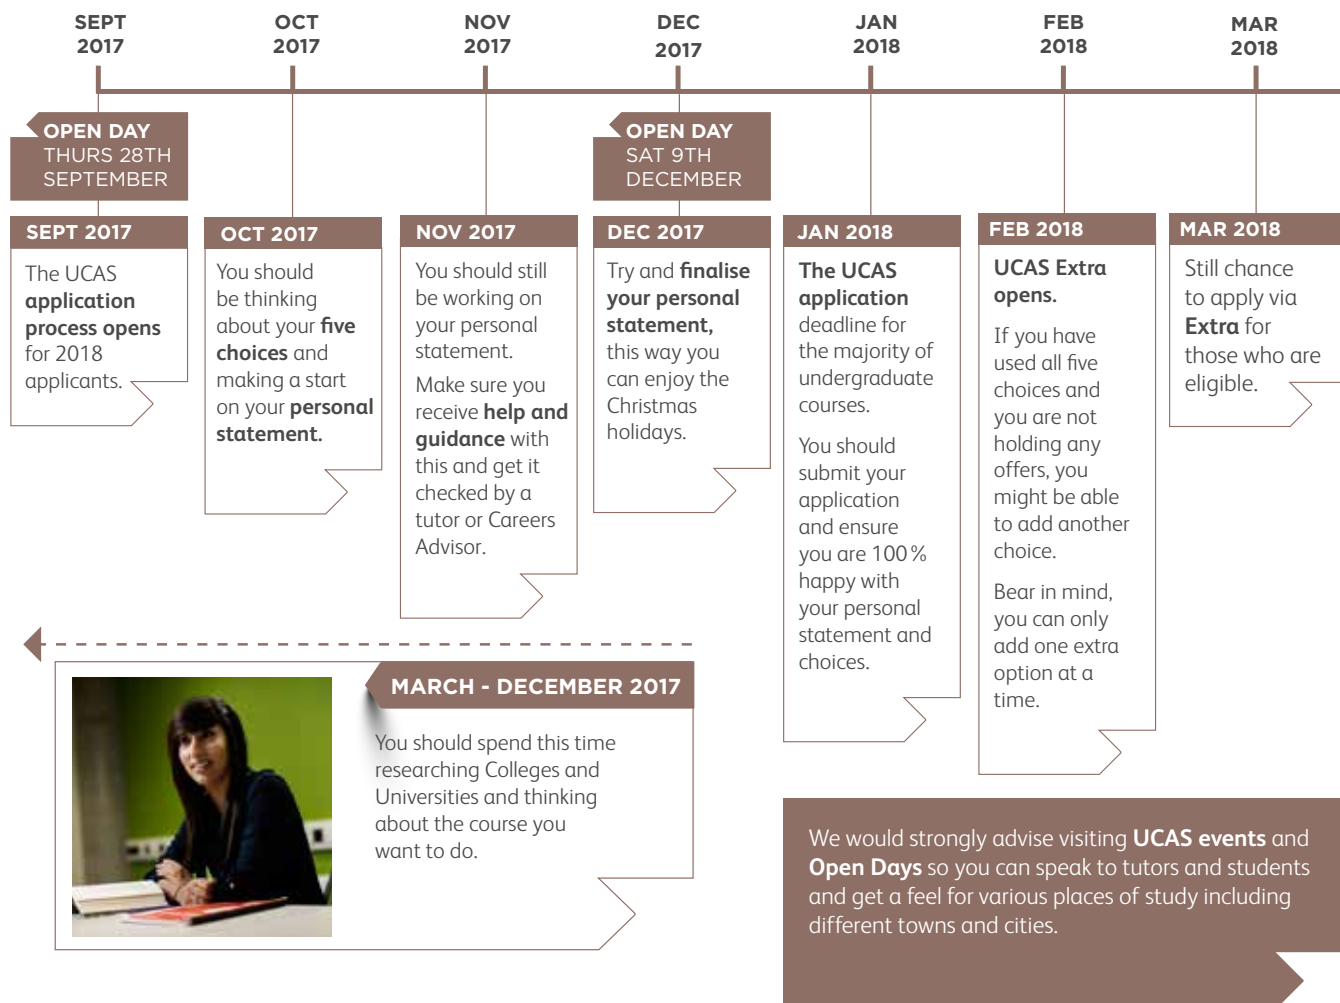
SEPT 2017

OCT 2017

NOV 2017

DEC 2017

JAN 2018

FEB 2018

MAR 2018

OPEN DAY
THURS 28TH SEPTEMBER

OPEN DAY
SAT 9TH DECEMBER

SEPT 2017

The UCAS application process opens for 2018 applicants.

OCT 2017

You should be thinking about your five choices and making a start on your personal statement.

NOV 2017

You should still be working on your personal statement.

Make sure you receive help and guidance with this and get it checked by a tutor or Careers Advisor.

DEC 2017

Try and finalise your personal statement, this way you can enjoy the Christmas holidays.

JAN 2018

The UCAS application deadline for the majority of undergraduate courses.

You should submit your application and ensure you are 100% happy with your personal statement and choices.

FEB 2018

UCAS Extra opens.

If you have used all five choices and you are not holding any offers, you might be able to add another choice.

Bear in mind, you can only add one extra option at a time.

MAR 2018

Still chance to apply via Extra for those who are eligible.

MARCH - DECEMBER 2017

You should spend this time researching Colleges and Universities and thinking about the course you want to do.

We would strongly advise visiting UCAS events and Open Days so you can speak to tutors and students and get a feel for various places of study including different towns and cities.